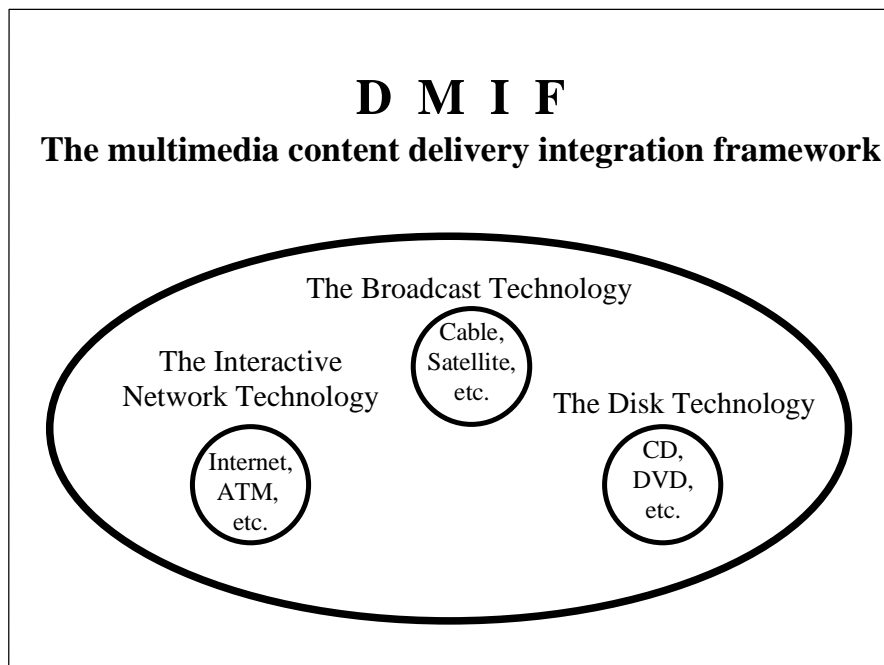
D M I F

The multimedia content delivery integration framework

The Broadcast Technology

Cable, Satellite, etc.

The Interactive Network Technology

The Disk Technology

Internet, ATM, etc.

CD, DVD, etc.